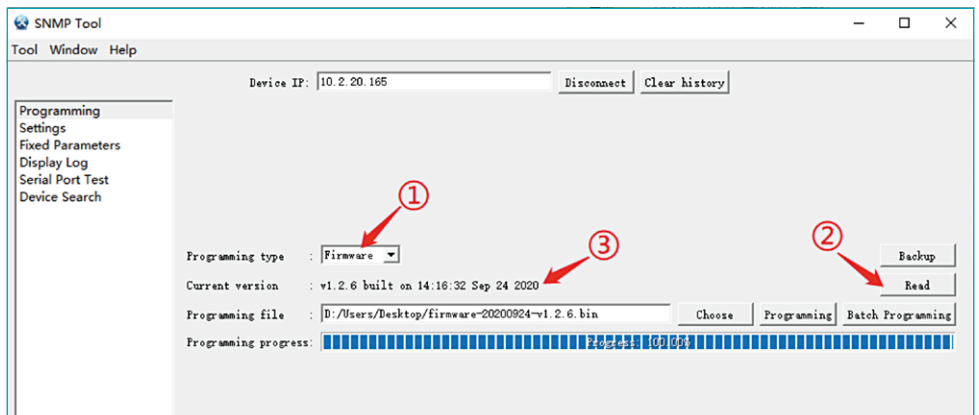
SNMP Tool

Tool Window Help

Device IP: 10.2.20.165 Disconnect Clear history

Programming
Settings
Fixed Parameters
Display Log
Serial Port Test
Device Search

①

②

③

Programming type : Firmware

Backup

Current version : v1.2.6 built on 14:16:32 Sep 24 2020

Read

Programming file : D:/Users/Desktop/firmware-20200924-v1.2.6.bin

Choose Programming Batch Programming

Programming progress: Progress: 100.00%